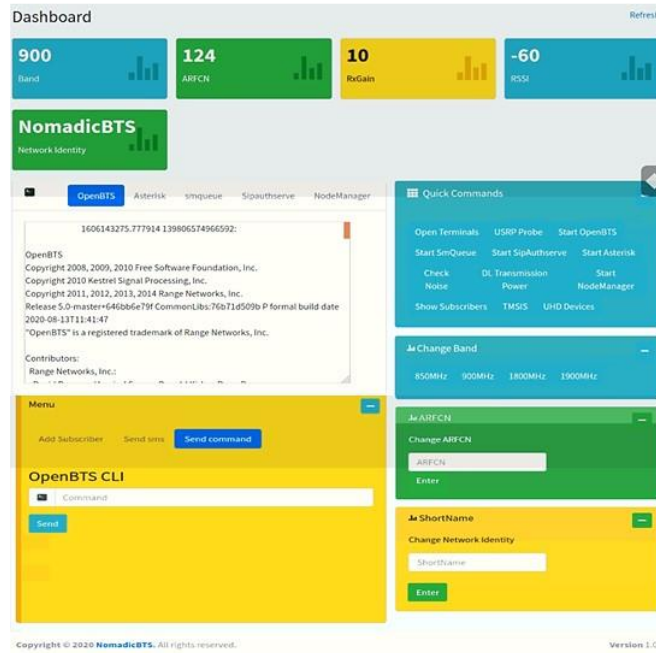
Dashboard

Refresh

900
Band

124
ARFCN

10
RxGain

-60
RSSI

NomadicBTS
Network Identity

OpenBTS Asterisk smqueue Sipauthserve NodeManager

1606143275.777914 139806574966592:

OpenBTS
Copyright 2008, 2009, 2010 Free Software Foundation, Inc.
Copyright 2010 Kestrel Signal Processing, Inc.
Copyright 2011, 2012, 2013, 2014 Range Networks, Inc.
Release 5.0-master+646bb6e79f CommonLibs:76b71d509b P formal build date 2020-08-13T11:41:47
"OpenBTS" is a registered trademark of Range Networks, Inc.

Contributors:
Range Networks, Inc.:
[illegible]

Quick Commands

Open Terminals USRP Probe Start OpenBTS
Start SmQueue Start SipAuthserve Start Asterisk
Check Noise DL Transmission Power Start NodeManager
Show Subscribers TMSIS UHD Devices

Change Band

850MHz 900MHz 1800MHz 1900MHz

Menu

Add Subscriber Send sms Send command

OpenBTS CLI

Command

Send

ARFCN

Change ARFCN

ARFCN

Enter

ShortName

Change Network Identity

ShortName

Enter

Copyright © 2020 NomadicBTS. All rights reserved.

Version 1.0